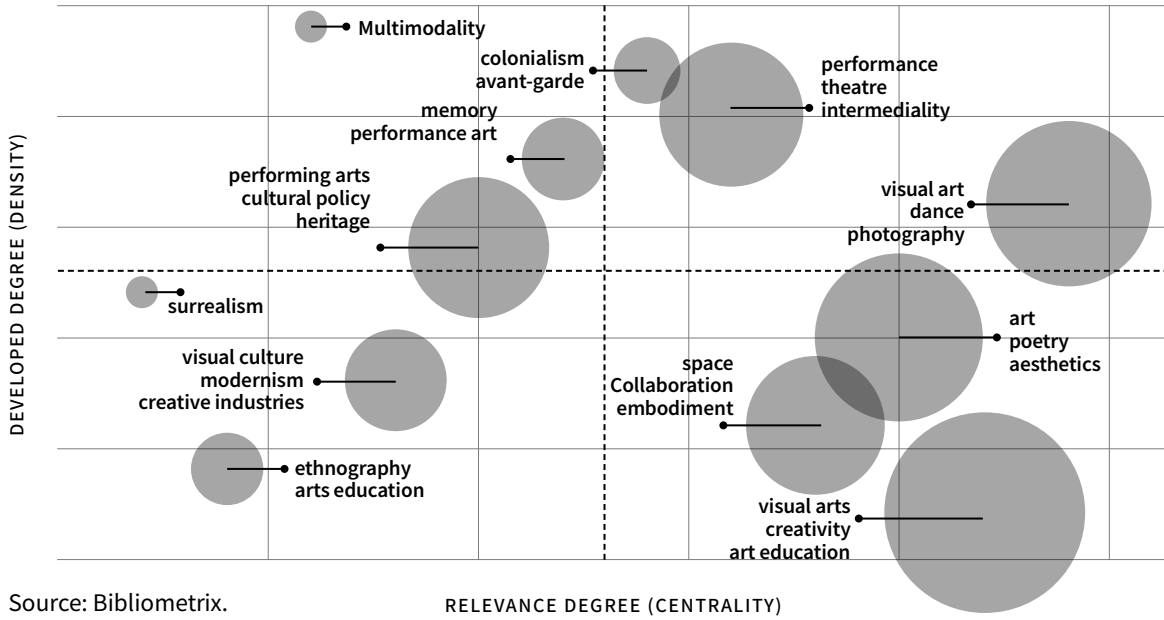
DEVELOPED DEGREE (DENSITY)

Multimodality

colonialism
avant-garde

performance
theatre
intermediality

memory
performance art

performing arts
cultural policy
heritage

visual art
dance
photography

surrealism

art
poetry
aesthetics

visual culture
modernism
creative industries

space
Collaboration
embodiment

ethnography
arts education

visual arts
creativity
art education

Source: Bibliometrix.

RELEVANCE DEGREE (CENTRALITY)